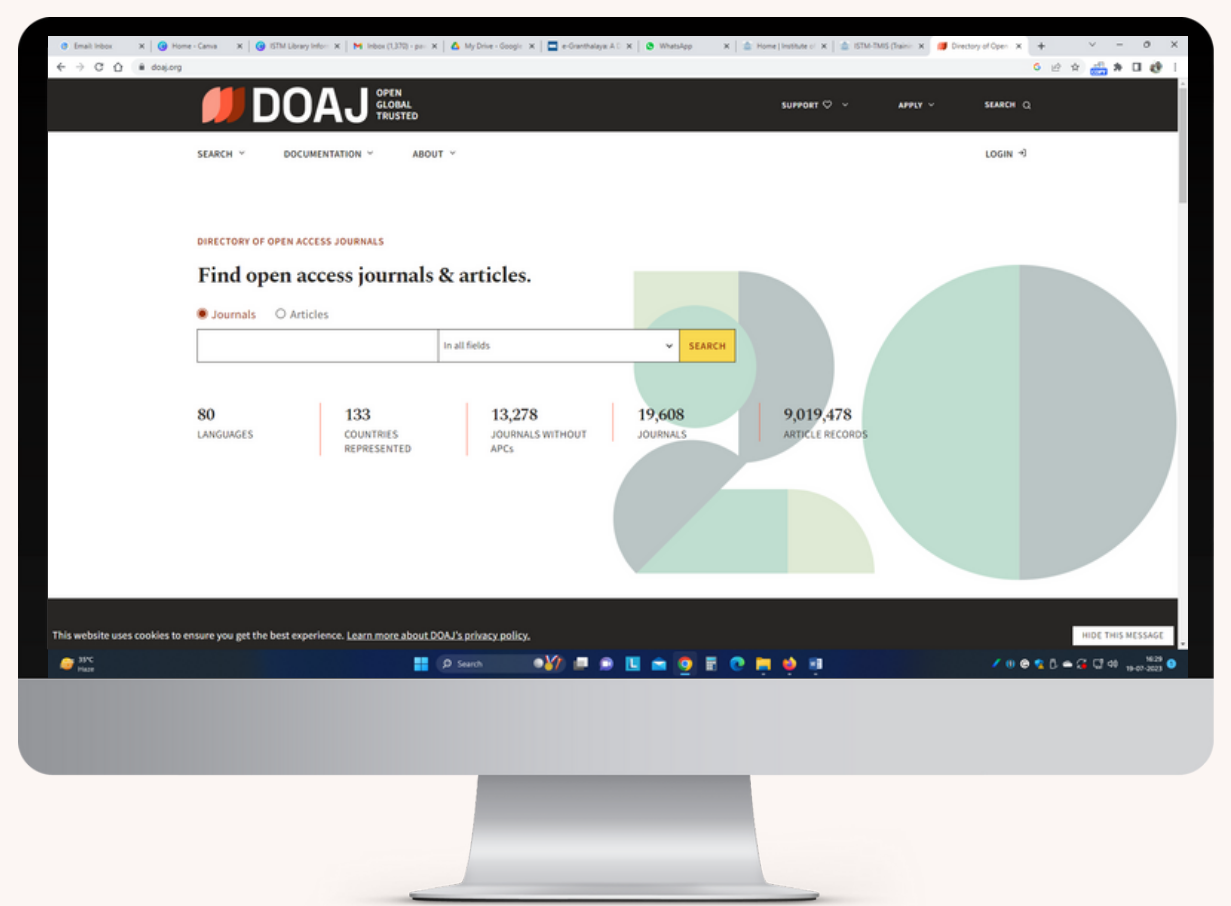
Email: Inbox | Home - Canva | ISTM Library Infor | Inbox (1,370) - po | My Drive - Google | e-Granthalaya: A | WhatsApp | Home | Institute of | ISTM-TMIS (Trainin | Directory of Open

doaj.org

DOAJ OPEN GLOBAL TRUSTED

SUPPORT APPLY SEARCH

SEARCH DOCUMENTATION ABOUT LOGIN

DIRECTORY OF OPEN ACCESS JOURNALS

Find open access journals & articles.

Journals Articles

In all fields SEARCH

80 LANGUAGES

133 COUNTRIES REPRESENTED

13,278 JOURNALS WITHOUT APCs

19,608 JOURNALS

9,019,478 ARTICLE RECORDS

20

This website uses cookies to ensure you get the best experience. Learn more about DOAJ's privacy policy.

HIDE THIS MESSAGE

35°C Haze

Search

16:29 19-07-2023